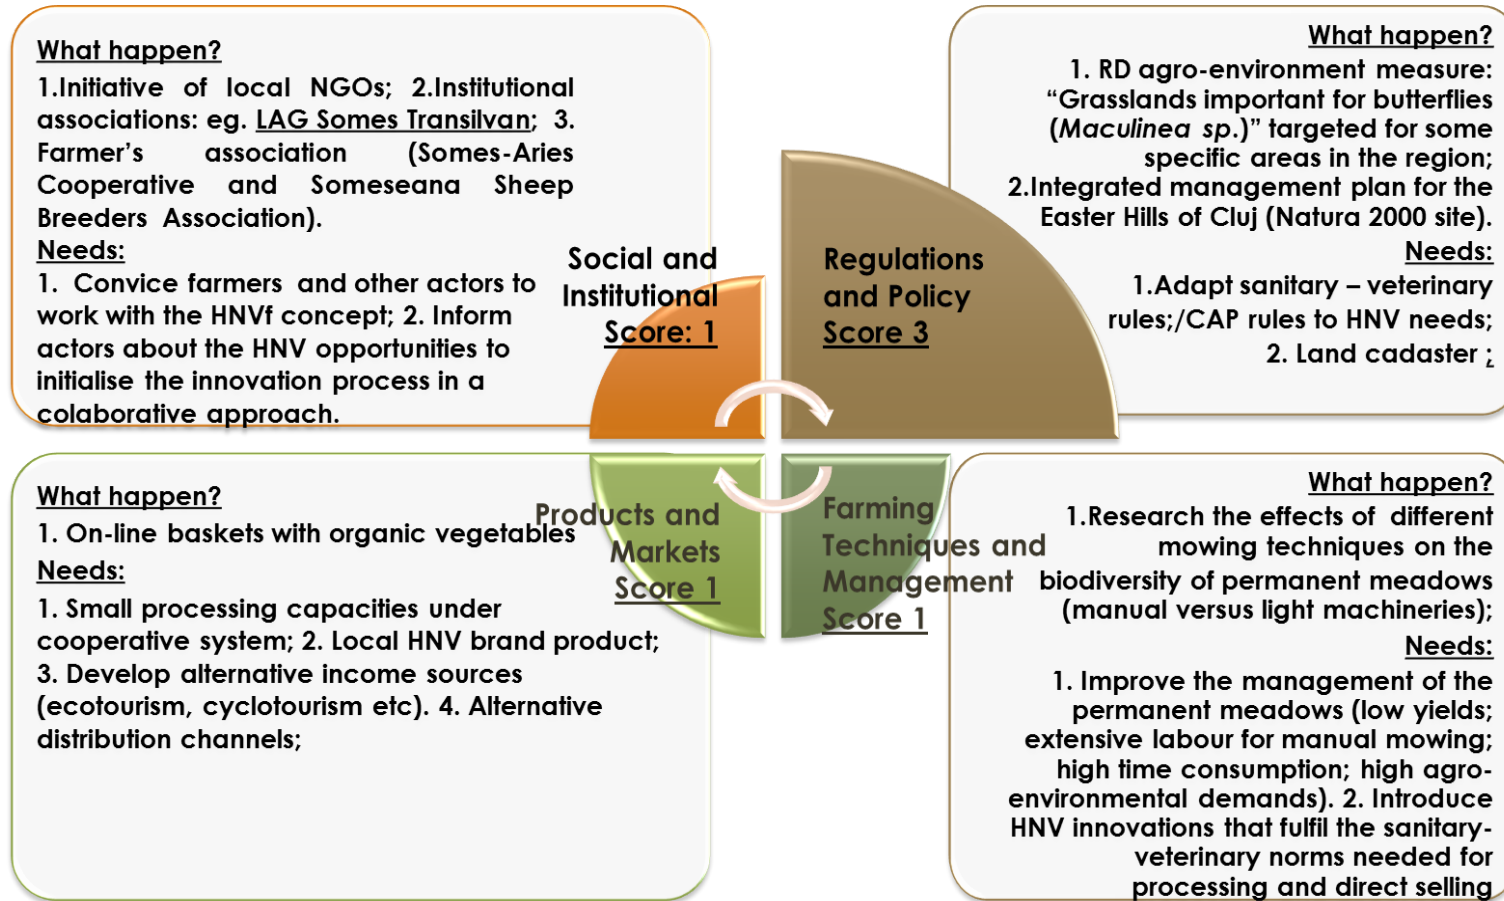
What happen?

1.Initiative of local NGOs; 2.Institutional associations: eg. LAG Somes Transilvan; 3. Farmer's association (Somes-Aries Cooperative and Someseana Sheep Breeders Association).

Needs:

1. Convice farmers and other actors to work with the HNVf concept; 2. Inform actors about the HNV opportunities to initialise the innovation process in a colaborative approach.

Social and Institutional Score: 1

Regulations and Policy Score 3

What happen?

1. RD agro-environment measure: "Grasslands important for butterflies (*Maculinea sp.*)" targeted for some specific areas in the region; 2.Integrated management plan for the Easter Hills of Cluj (Natura 2000 site).

Needs:

1.Adapt sanitary – veterinary rules;/CAP rules to HNV needs; 2. Land cadaster ;

What happen?

1. On-line baskets with organic vegetables

Needs:

1. Small processing capacities under cooperative system; 2. Local HNV brand product; 3. Develop alternative income sources (ecotourism, cyclotourism etc). 4. Alternative distribution channels;

Products and Markets Score 1

Farming Techniques and Management Score 1

What happen?

1.Research the effects of different mowing techniques on the biodiversity of permanent meadows (manual versus light machineries);

Needs:

1. Improve the management of the permanent meadows (low yields; extensive labour for manual mowing; high time consumption; high agro-environmental demands). 2. Introduce HNV innovations that fulfil the sanitary-veterinary norms needed for processing and direct selling